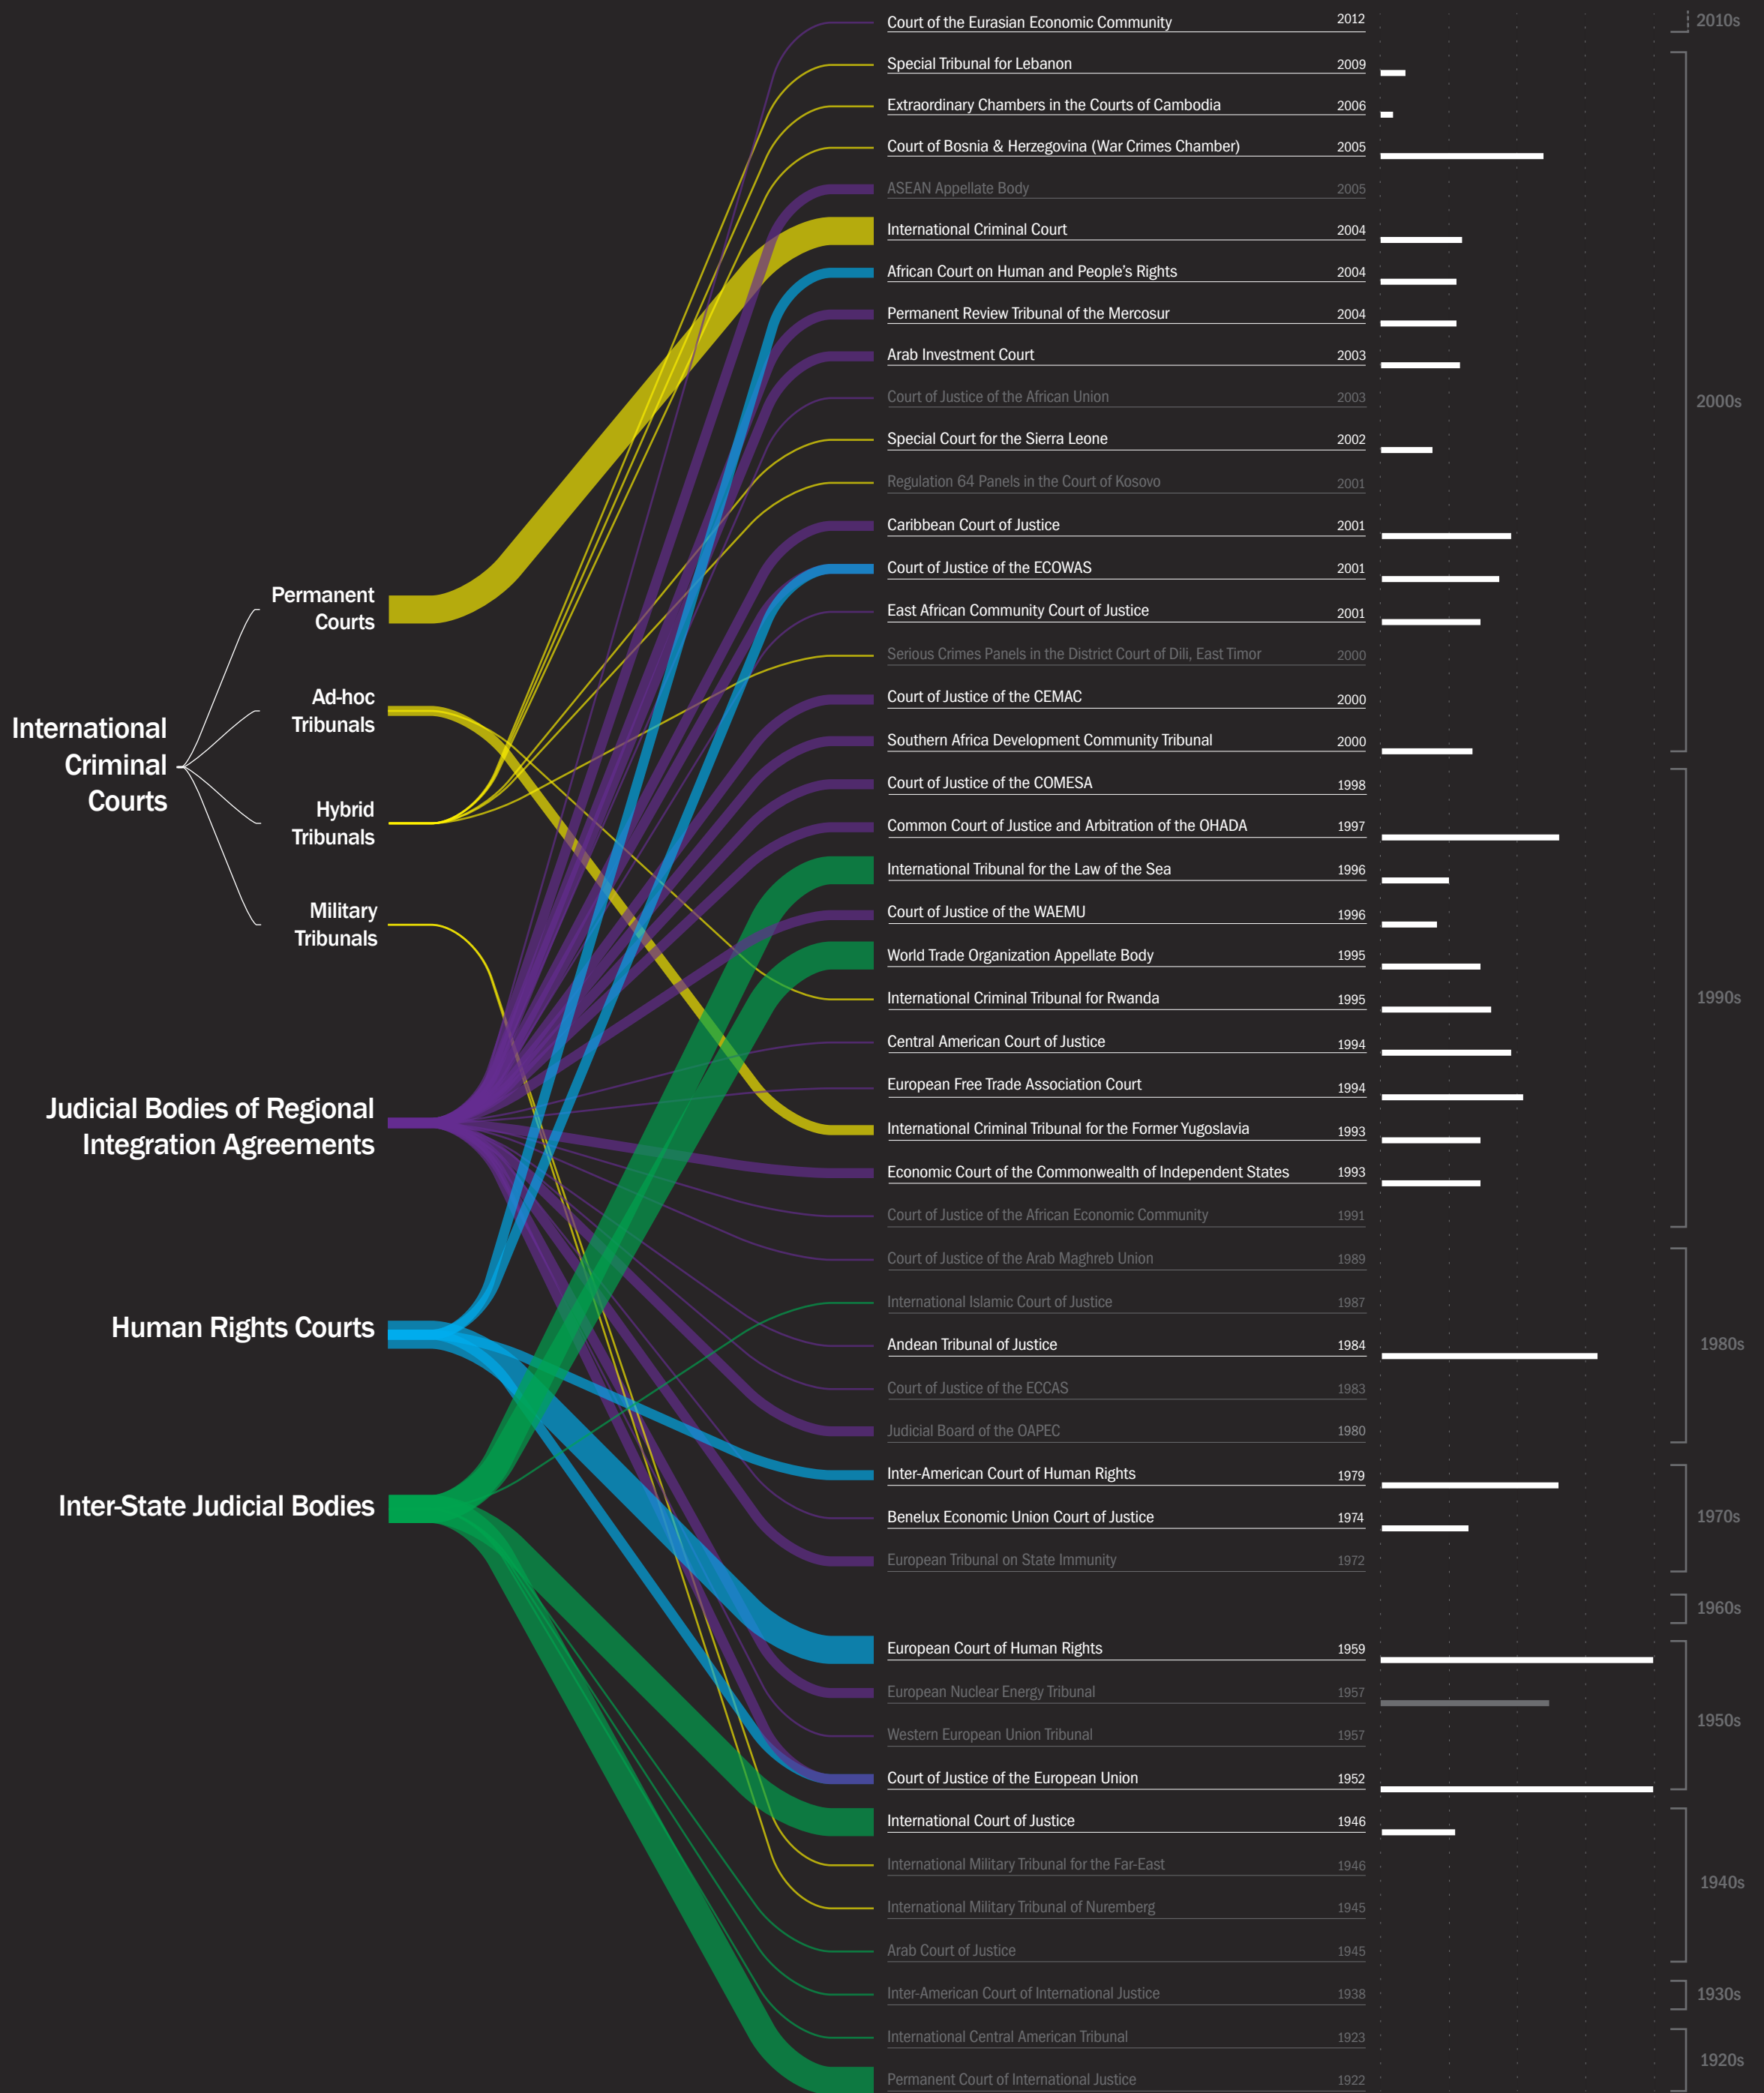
International Criminal Courts

Permanent Courts

Ad-hoc Tribunals

Hybrid Tribunals

Military Tribunals

Judicial Bodies of Regional Integration Agreements

Human Rights Courts

Inter-State Judicial Bodies

Court of the Eurasian Economic Community 2012
Special Tribunal for Lebanon 2009
Extraordinary Chambers in the Courts of Cambodia 2006
Court of Bosnia & Herzegovina (War Crimes Chamber) 2005
ASEAN Appellate Body 2005
International Criminal Court 2004
African Court on Human and People's Rights 2004
Permanent Review Tribunal of the Mercosur 2004
Arab Investment Court 2003
Court of Justice of the African Union 2003
Special Court for the Sierra Leone 2002
Regulation 64 Panels in the Court of Kosovo 2001
Caribbean Court of Justice 2001
Court of Justice of the ECOWAS 2001
East African Community Court of Justice 2001
Serious Crimes Panels in the District Court of Dili, East Timor 2000
Court of Justice of the CEMAC 2000
Southern Africa Development Community Tribunal 2000
Court of Justice of the COMESA 1998
Common Court of Justice and Arbitration of the OHADA 1997
International Tribunal for the Law of the Sea 1996
Court of Justice of the WAEMU 1996
World Trade Organization Appellate Body 1995
International Criminal Tribunal for Rwanda 1995
Central American Court of Justice 1994
European Free Trade Association Court 1994
International Criminal Tribunal for the Former Yugoslavia 1993
Economic Court of the Commonwealth of Independent States 1993
Court of Justice of the African Economic Community 1991
Court of Justice of the Arab Maghreb Union 1989
International Islamic Court of Justice 1987
Andean Tribunal of Justice 1984
Court of Justice of the ECCAS 1983
Judicial Board of the OAPEC 1980
Inter-American Court of Human Rights 1979
Benelux Economic Union Court of Justice 1974
European Tribunal on State Immunity 1972
European Court of Human Rights 1959
European Nuclear Energy Tribunal 1957
Western European Union Tribunal 1957
Court of Justice of the European Union 1952
International Court of Justice 1946
International Military Tribunal for the Far-East 1946
International Military Tribunal of Nuremberg 1945
Arab Court of Justice 1945
Inter-American Court of International Justice 1938
International Central American Tribunal 1923
Permanent Court of International Justice 1922

2010s
2000s
1990s
1980s
1970s
1960s
1950s
1940s
1930s
1920s